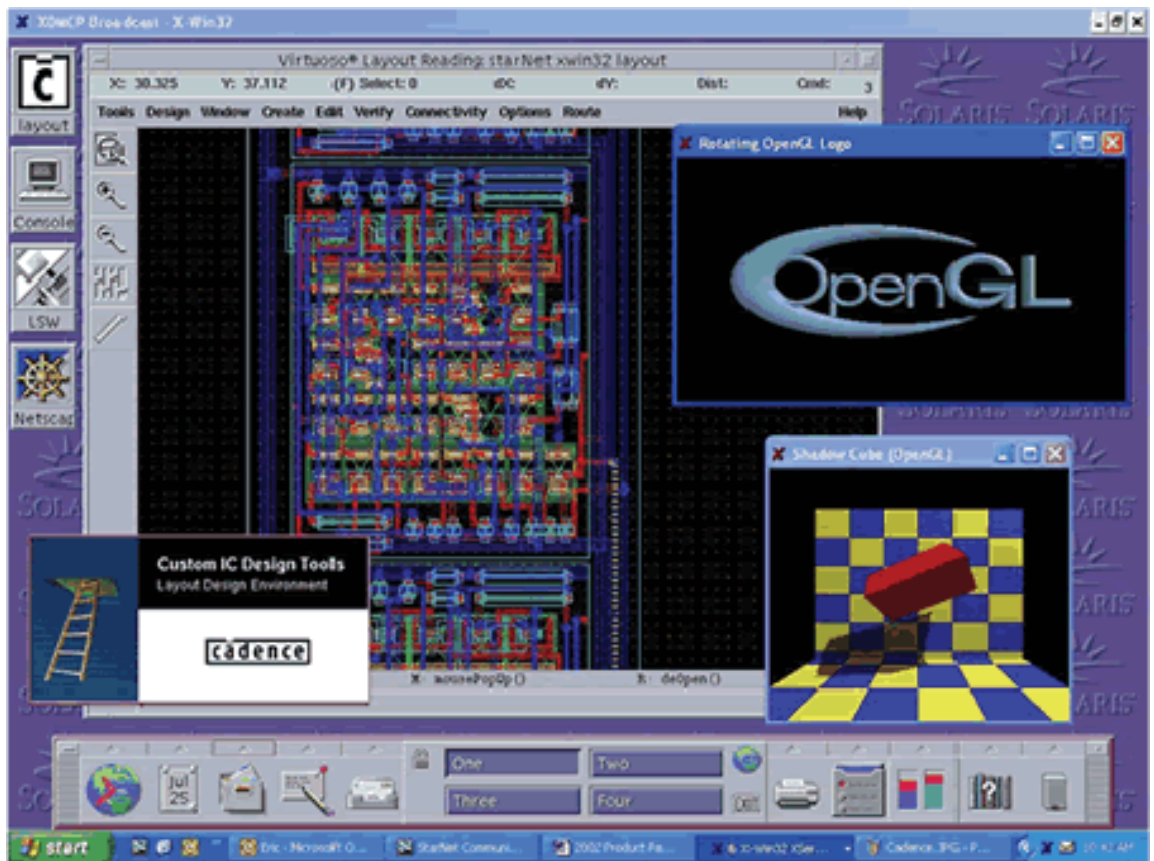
XDMCP Broadcast - X-Win32

Virtuoso® Layout Reading: starNet xwin32 layout

X: 30.325 Y: 37.112 (F) Select: 0 dX: dY: Dist: Cmd: 3

Tools Design Window Create Edit Verify Connectivity Options Route Help

layout

Console

LSW

Netscap

SOLARIS SOLARIS

Rotating OpenGL Logo

OpenGL

Shadow Cube (OpenGL)

Custom IC Design Tools

Layout Design Environment

cadence

mousePopUp() R: deOpen()

Jul 25

One

Two

Three

Four

start

Eric - Microsoft O...

StarNet Communi...

2002 Product Fe...

X-Win32 XSer...

Cadence.JPG - P...

10:41 AM